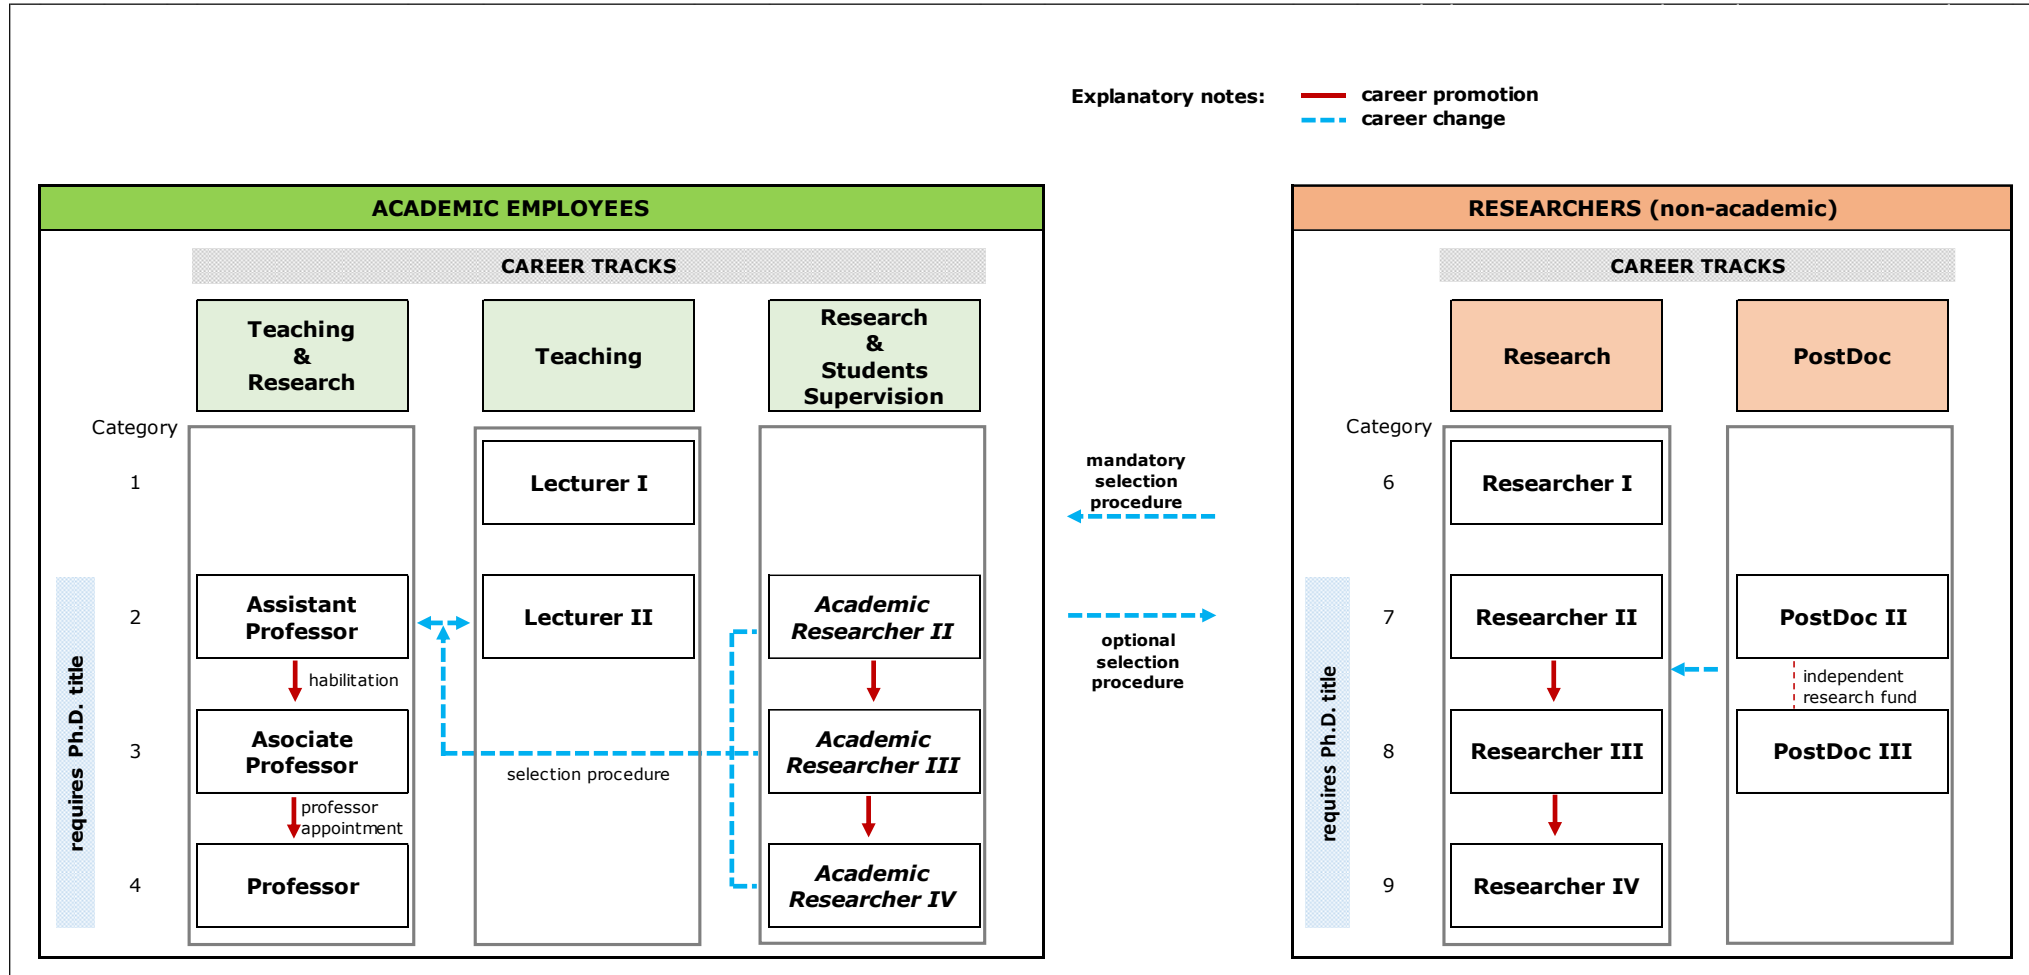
Explanatory notes: career promotion
career change

ACADEMIC EMPLOYEES

CAREER TRACKS

Teaching & Research

Teaching

Research & Students Supervision

Category

1

2

3

4

requires Ph.D. title

Lecturer I

Assistant Professor

Lecturer II

Academic Researcher II

habilitation

Asociate Professor

Academic Researcher III

selection procedure

professor appointment

Professor

Academic Researcher IV

mandatory selection procedure

optional selection procedure

RESEARCHERS (non-academic)

CAREER TRACKS

Research

PostDoc

Category

6

7

8

9

requires Ph.D. title

Researcher I

Researcher II

PostDoc II

independent research fund

Researcher III

PostDoc III

Researcher IV